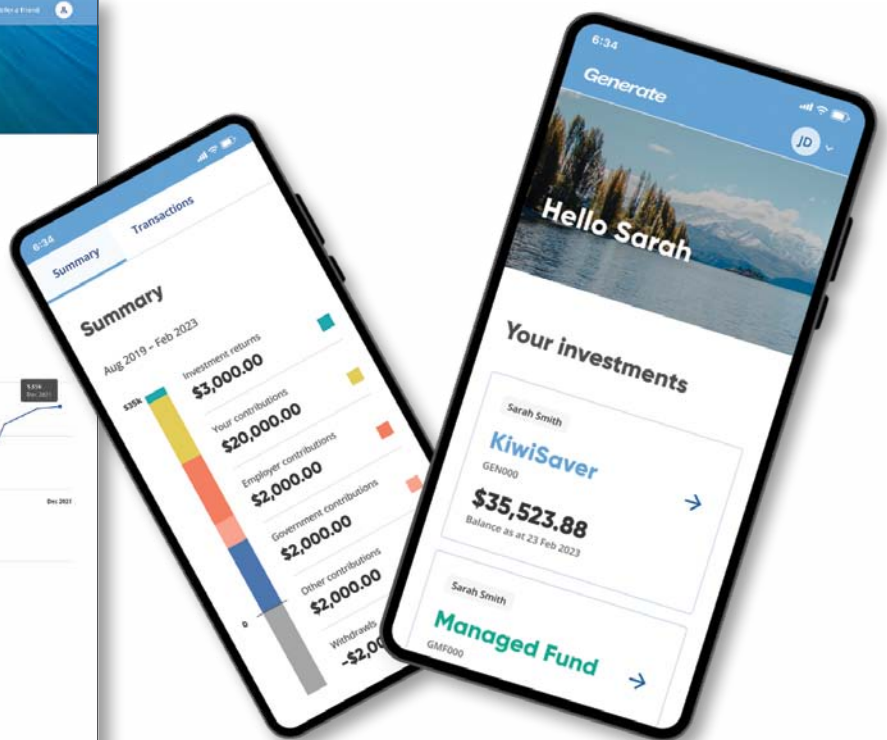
Refer a friend

Dec 2021

Dec 2021

6:34

Summary

Transactions

Summary

Aug 2019 – Feb 2023

$35k

0

Investment returns
$3,000.00

Your contributions
$20,000.00

Employer contributions
$2,000.00

Government contributions
$2,000.00

Other contributions
$2,000.00

Withdrawals
-$2,0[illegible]

6:34

Generate

JD

Hello Sarah

Your investments

Sarah Smith

KiwiSaver

GEN000

$35,523.88

Balance as at 23 Feb 2023

Sarah Smith

Managed Fund

GMF000